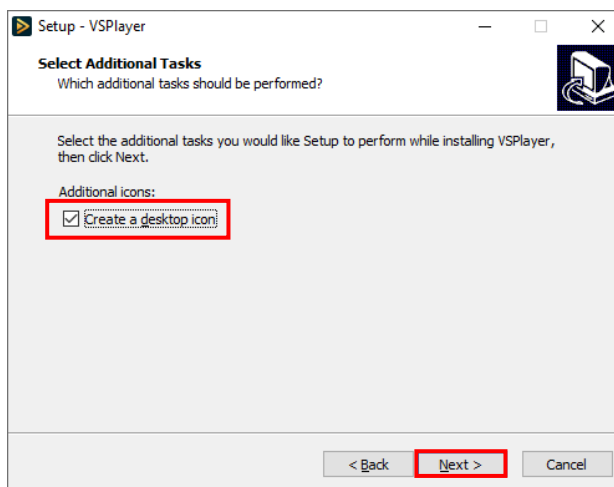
Setup - VSPlayer

Select Additional Tasks
Which additional tasks should be performed?

Select the additional tasks you would like Setup to perform while installing VSPlayer, then click Next.

Additional icons:

☑ Create a desktop icon

< Back
Next >
Cancel